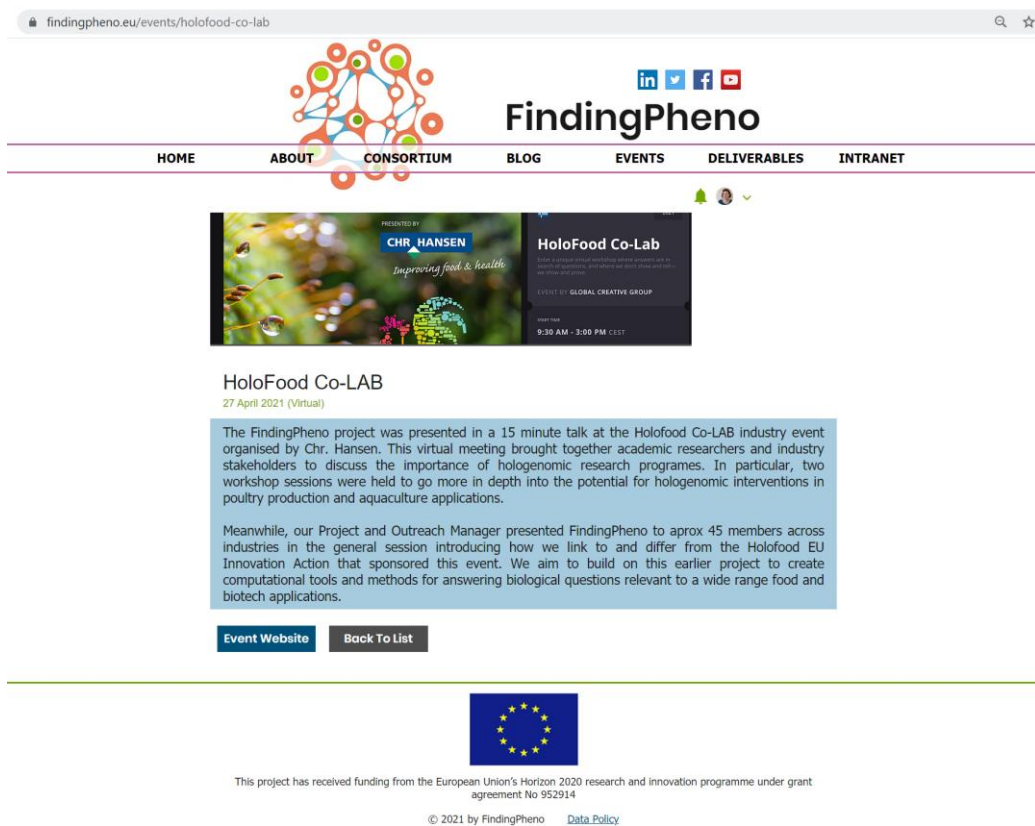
findingpheno.eu/events/holofood-co-lab

in

FindingPheno

HOME ABOUT CONSORTIUM BLOG EVENTS DELIVERABLES INTRANET

PRESENTED BY

CHR HANSEN

Improving food & health

HoloFood Co-Lab

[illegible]

EVENT BY GLOBAL CREATIVE GROUP

9:30 AM - 3:00 PM CEST

HoloFood Co-LAB

27 April 2021 (Virtual)

The FindingPheno project was presented in a 15 minute talk at the Holofood Co-LAB industry event organised by Chr. Hansen. This virtual meeting brought together academic researchers and industry stakeholders to discuss the importance of hologenomic research programes. In particular, two workshop sessions were held to go more in depth into the potential for hologenomic interventions in poultry production and aquaculture applications.

Meanwhile, our Project and Outreach Manager presented FindingPheno to aprox 45 members across industries in the general session introducing how we link to and differ from the Holofood EU Innovation Action that sponsored this event. We aim to build on this earlier project to create computational tools and methods for answering biological questions relevant to a wide range food and biotech applications.

Event Website

Back To List

This project has received funding from the European Union's Horizon 2020 research and innovation programme under grant agreement No 952914

© 2021 by FindingPheno Data Policy